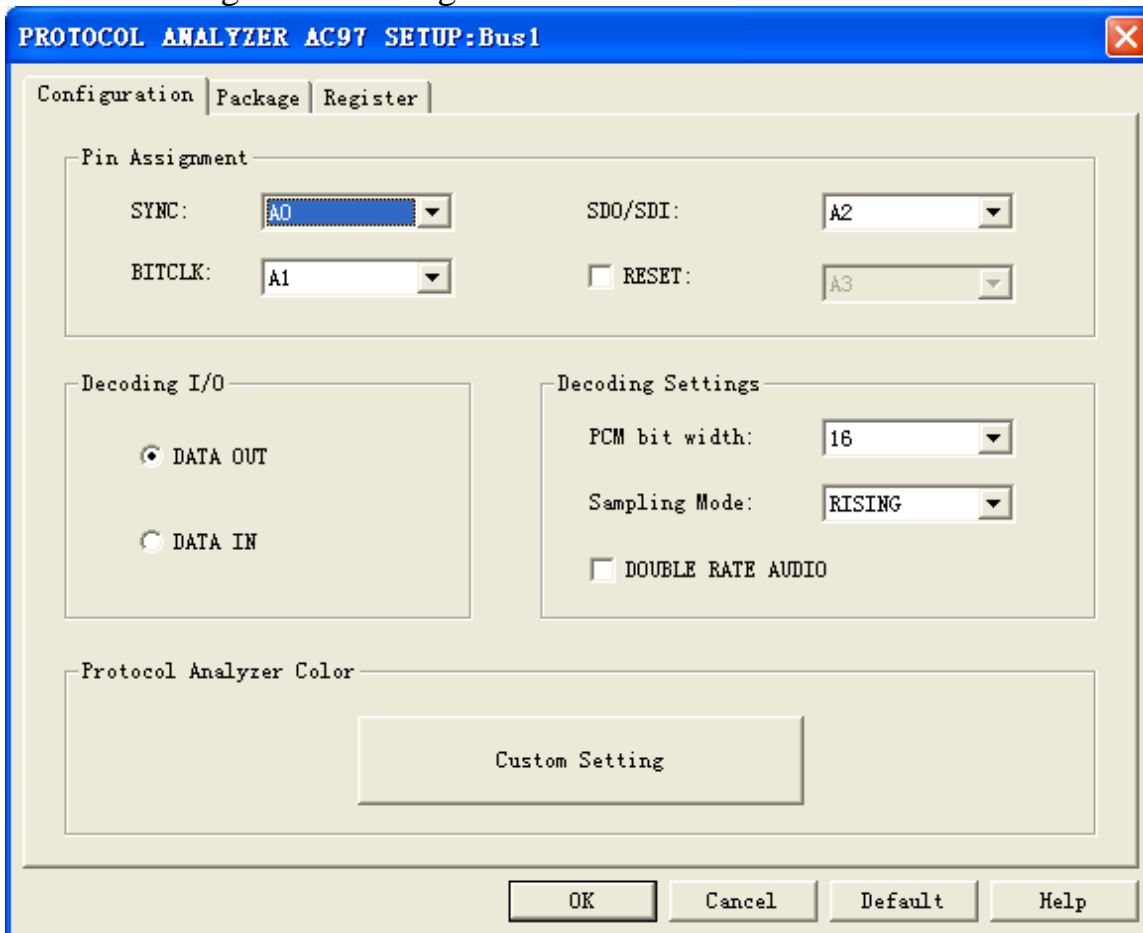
PROTOCOL ANALYZER AC97 SETUP:Bus1

Configuration | Package | Register

Pin Assignment

SYNC: A0

SDO/SDI: A2

BITCLK: A1

RESET: A3

Decoding I/O

DATA OUT

DATA IN

Decoding Settings

PCM bit width: 16

Sampling Mode: RISING

DOUBLE RATE AUDIO

Protocol Analyzer Color

Custom Setting

OK Cancel Default Help